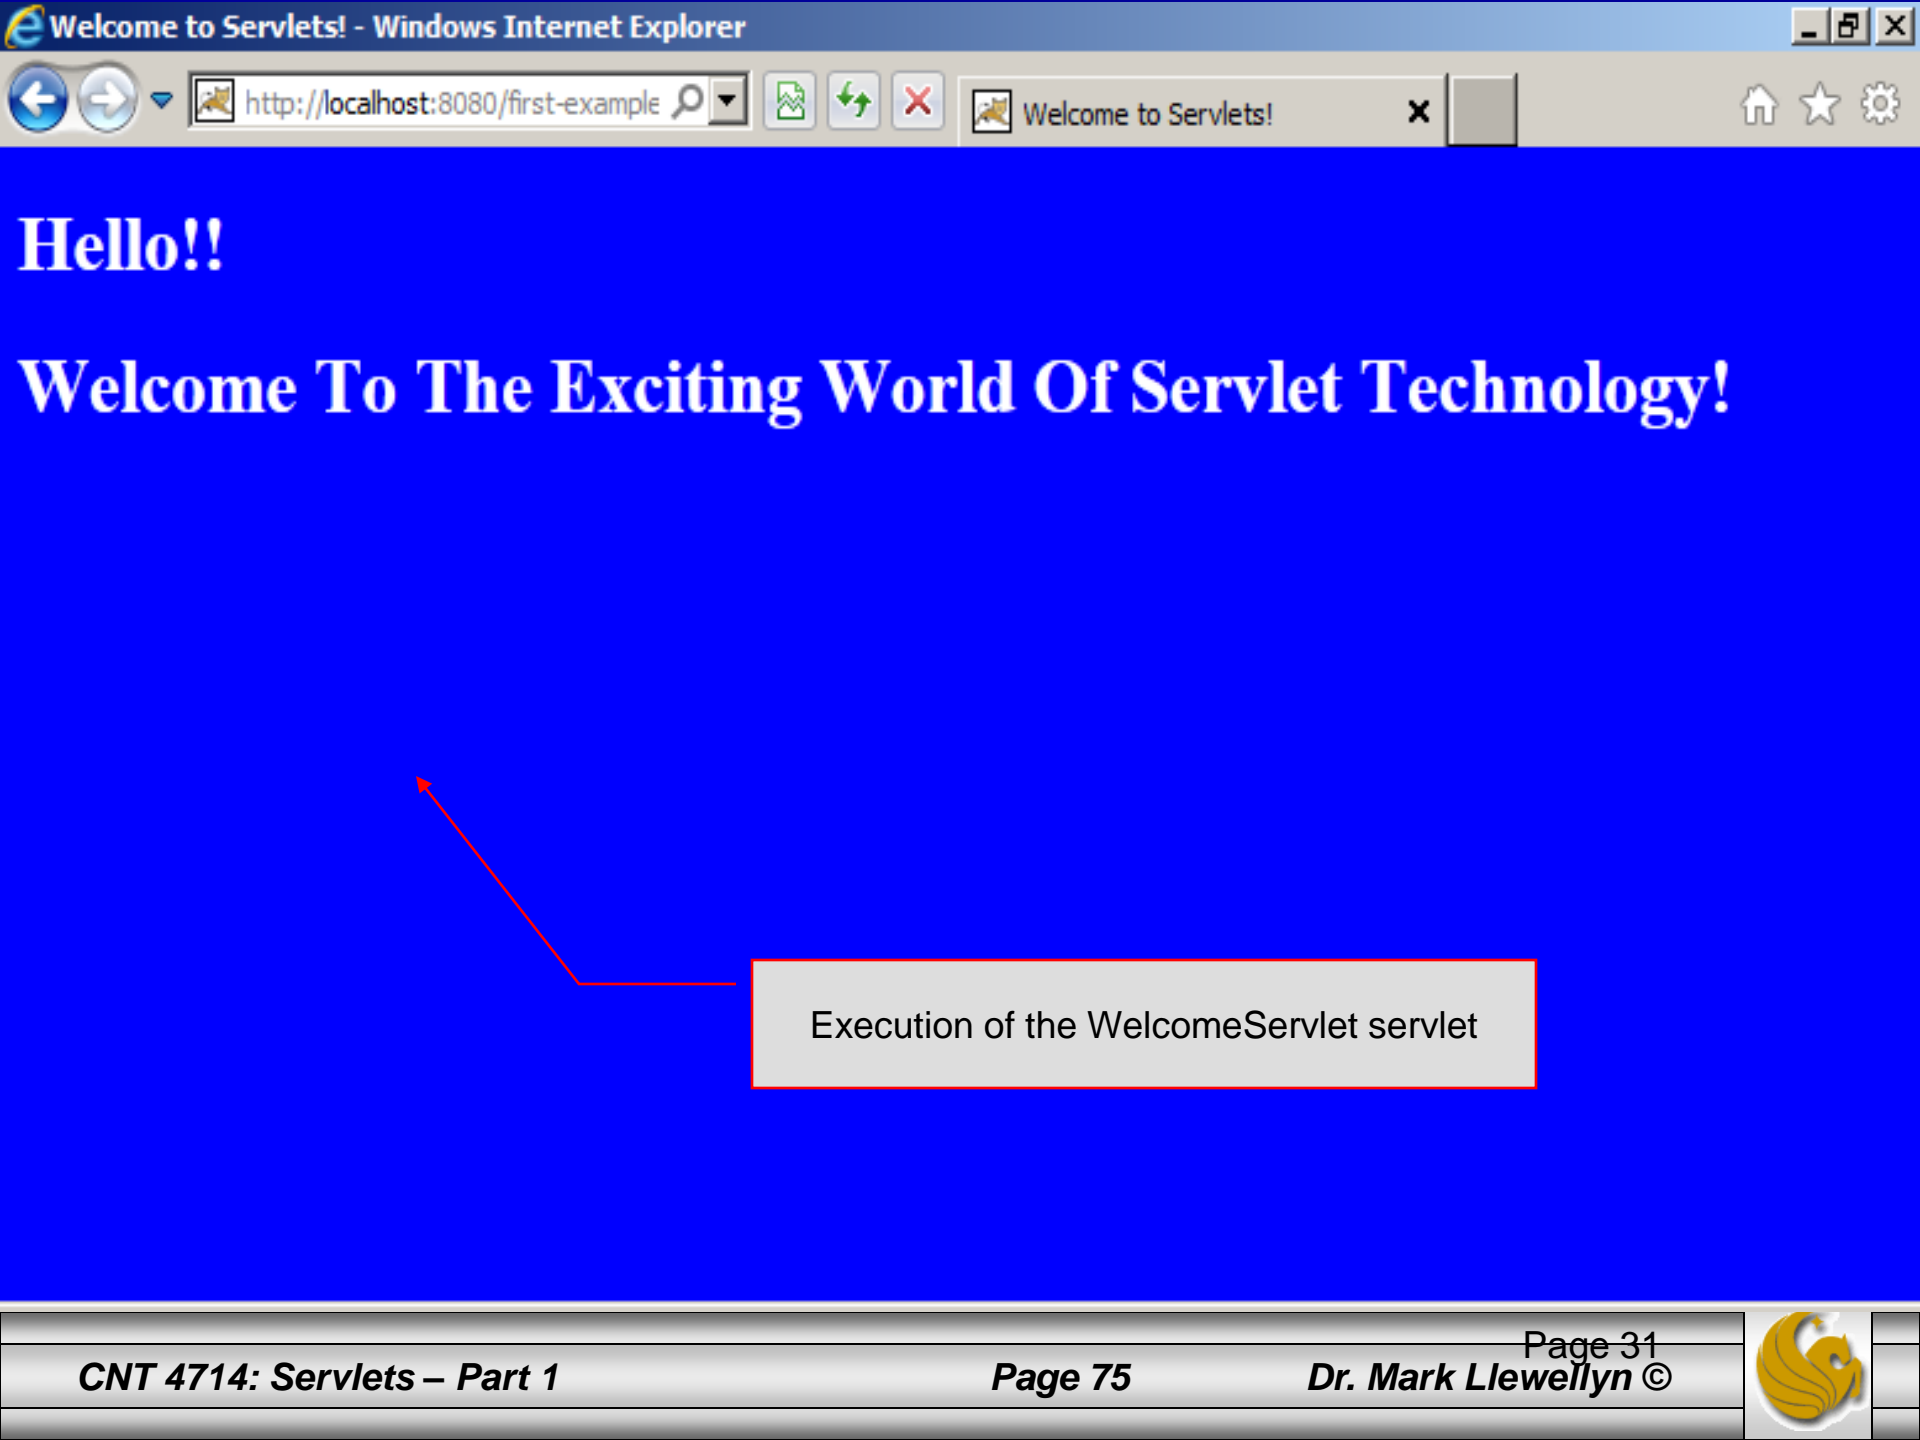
Welcome to Servlets! - Windows Internet Explorer

http://localhost:8080/first-example

Welcome to Servlets!

Hello!!

Welcome To The Exciting World Of Servlet Technology!

Execution of the WelcomeServlet servlet

CNT 4714: Servlets – Part 1

Page 75

Page 31

Dr. Mark Llewellyn ©